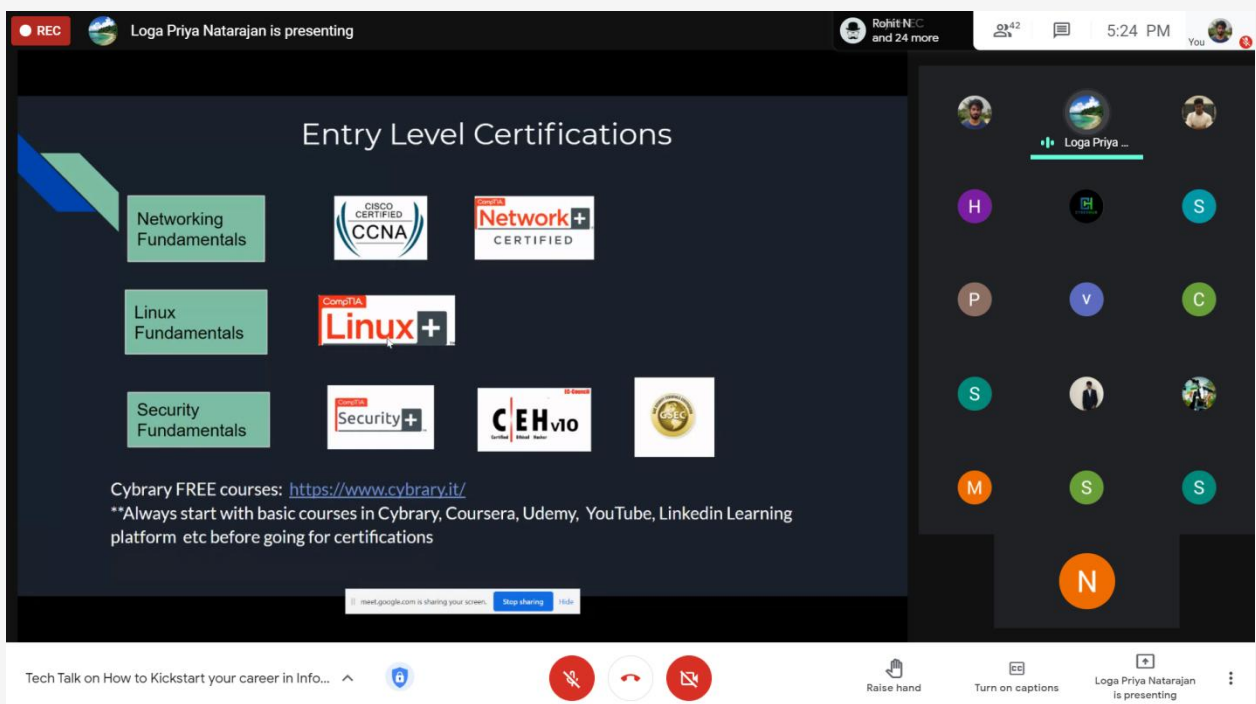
REC Loga Priya Natarajan is presenting

Rohit NEC and 24 more 42 5:24 PM You

Entry Level Certifications

Networking Fundamentals

CISCO CERTIFIED CCNA

CompTIA Network+ CERTIFIED

Linux Fundamentals

CompTIA Linux+

Security Fundamentals

CompTIA Security+

CEH v10 EC-Council Certified Ethical Hacker

GSEC

Cybrary FREE courses: https://www.cybrary.it/
**Always start with basic courses in Cybrary, Coursera, Udemy, YouTube, Linkedin Learning platform etc before going for certifications

meet.google.com is sharing your screen. Stop sharing Hide

Loga Priya ...

H S P V C S M S S N

Tech Talk on How to Kickstart your career in Info...

Raise hand Turn on captions Loga Priya Natarajan is presenting